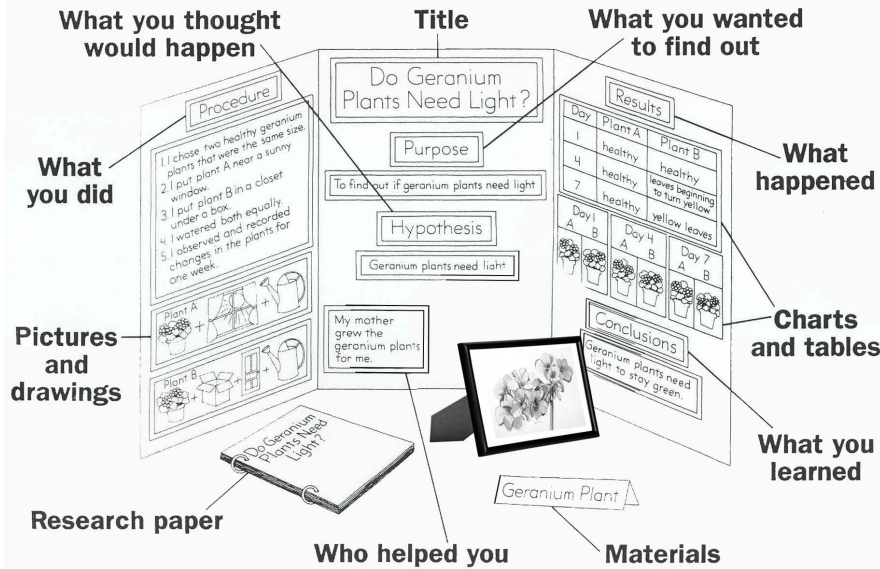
What you thought would happen

Title

What you wanted to find out

Procedure

What you did

1. I chose two healthy geranium plants that were the same size.
2. I put plant A near a sunny window.
3. I put plant B in a closet under a box.
4. I watered both equally.
5. I observed and recorded changes in the plants for one week.

Do Geranium Plants Need Light?

Purpose

To find out if geranium plants need light

Hypothesis

Geranium plants need light

Results

| Day | Plant A | Plant B |
|---|---|---|
| 1 | healthy | healthy |
| 4 | healthy | leaves beginning to turn yellow |
| 7 | healthy | yellow leaves |

What happened

Day 1
A B

Day 4
A B

Day 7
A B

Charts and tables

Pictures and drawings

Plant A

Plant B

My mother grew the geranium plants for me.

Conclusions

Geranium plants need light to stay green.

What you learned

Do Geranium Plants Need Light?

Research paper

Geranium Plant

Who helped you

Materials